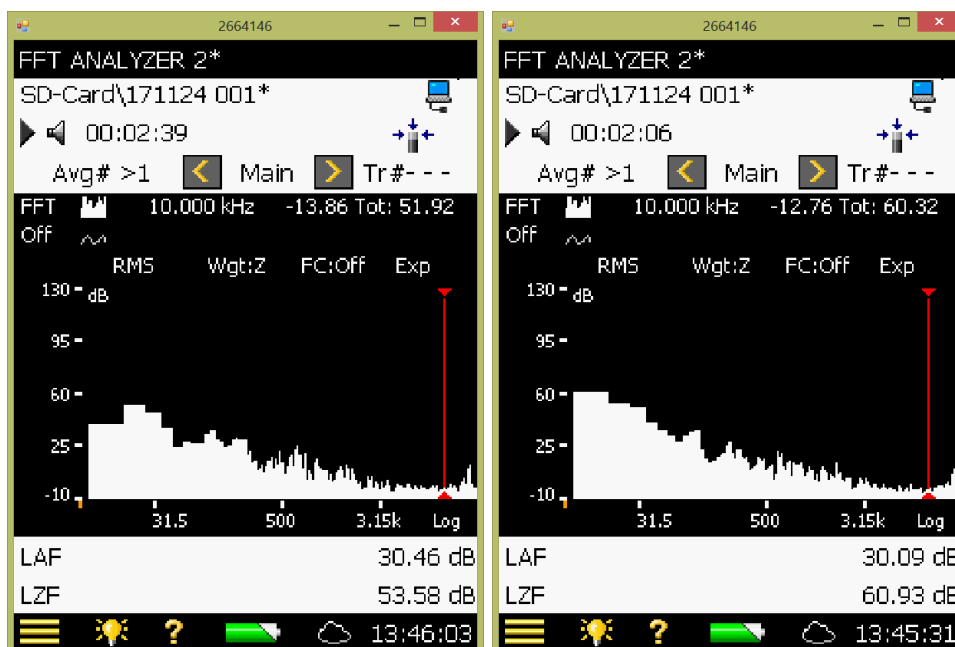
2664146

FFT ANALYZER 2*

SD-Card\171124 001*

00:02:39

Avg# >1 Main Tr#- - -

FFT 10.000 kHz -13.86 Tot: 51.92

Off

RMS Wgt:Z FC:Off Exp

130 dB

95

60

25

-10

31.5 500 3.15k Log

LAF 30.46 dB

LZF 53.58 dB

13:46:03

2664146

FFT ANALYZER 2*

SD-Card\171124 001*

00:02:06

Avg# >1 Main Tr#- - -

FFT 10.000 kHz -12.76 Tot: 60.32

Off

RMS Wgt:Z FC:Off Exp

130 dB

95

60

25

-10

31.5 500 3.15k Log

LAF 30.09 dB

LZF 60.93 dB

13:45:31